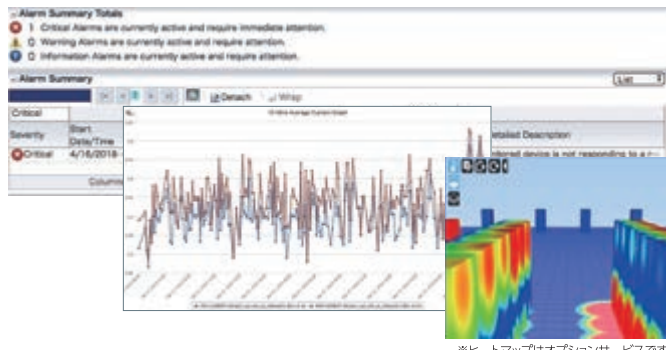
Alarm Summary Totals
1 Critical Alarms are currently active and require immediate attention.
0 Warning Alarms are currently active and require attention.
0 Information Alarms are currently active and require attention.

Alarm Summary
List
Detach
Wrap
Critical
Severity
Start Date/Time
Detailed Description
Critical
4/16/2018
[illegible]itional device is not responding to a r
Column

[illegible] Average Current Graph

※ヒートマップはオプションサービスです